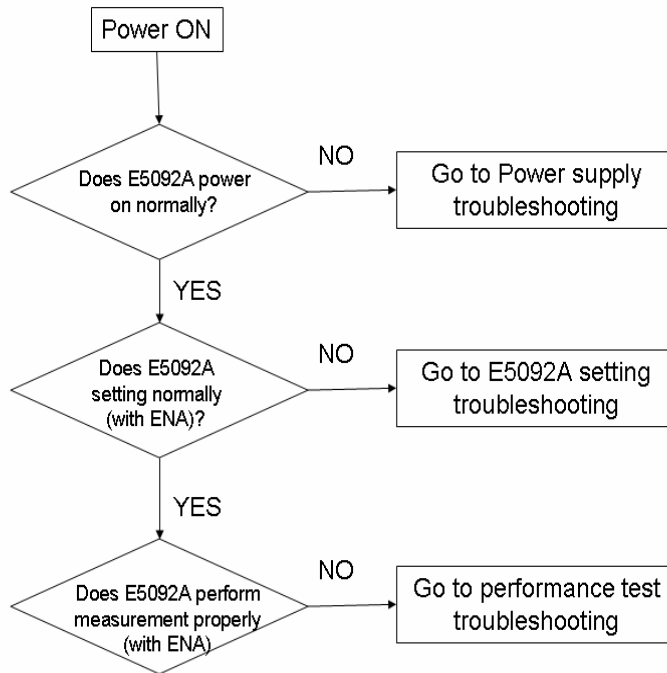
Power ON

Does E5092A power on normally?

NO

Go to Power supply troubleshooting

YES

Does E5092A setting normally (with ENA)?

NO

Go to E5092A setting troubleshooting

YES

Does E5092A perform measurement properly (with ENA)

NO

Go to performance test troubleshooting